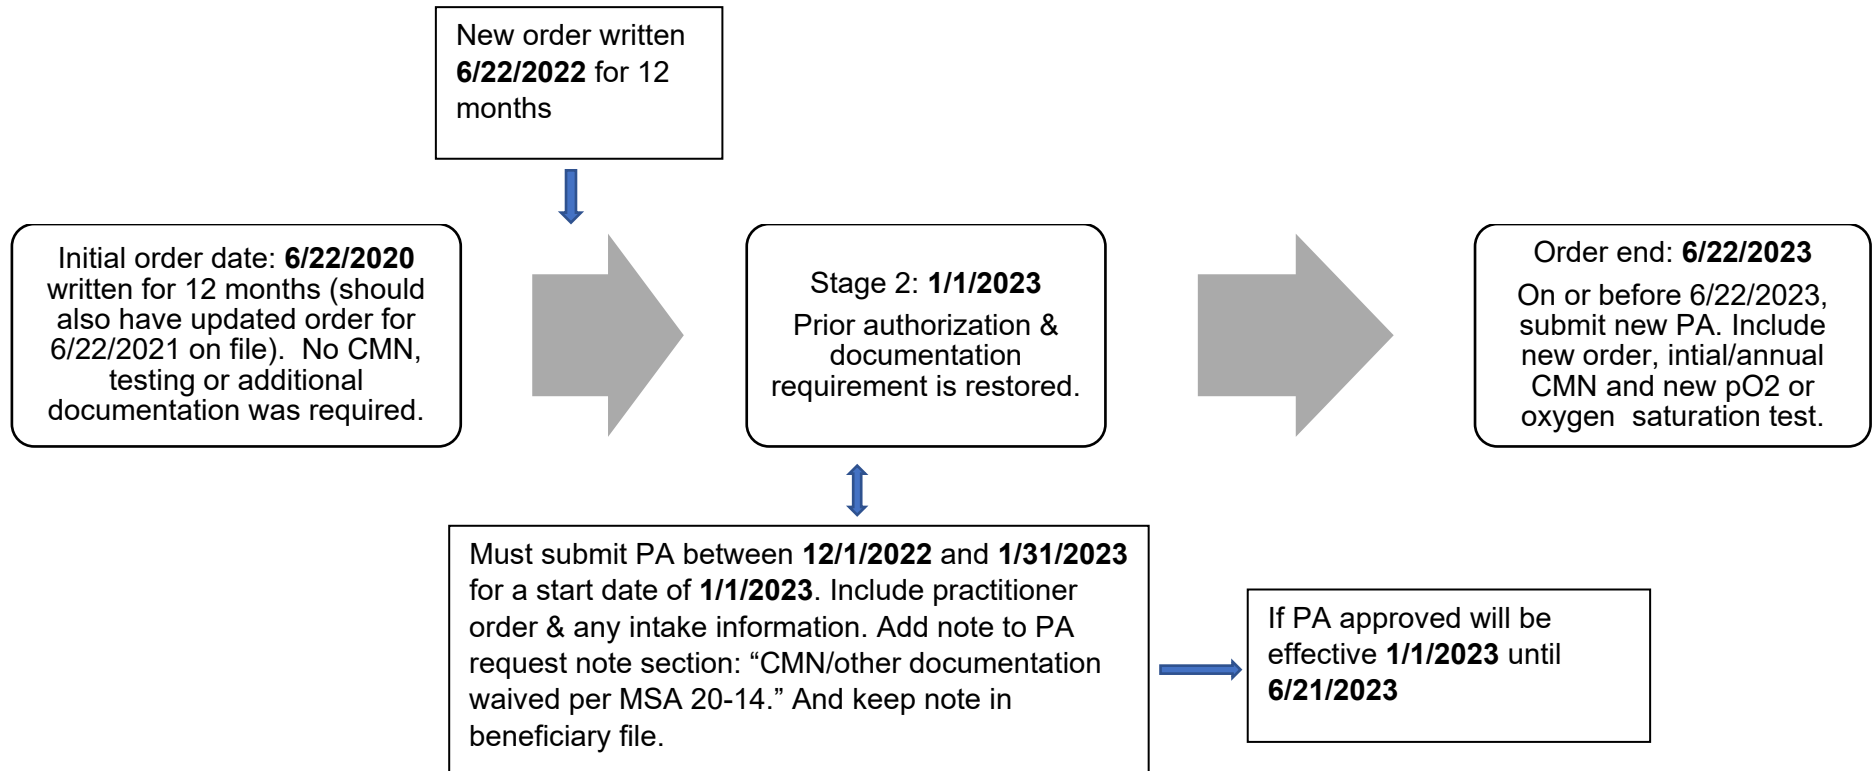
New order written **6/22/2022** for 12 months

Initial order date: **6/22/2020** written for 12 months (should also have updated order for 6/22/2021 on file). No CMN, testing or additional documentation was required.

Stage 2: **1/1/2023**

Prior authorization & documentation requirement is restored.

Order end: **6/22/2023**

On or before 6/22/2023, submit new PA. Include new order, intial/annual CMN and new pO2 or oxygen saturation test.

Must submit PA between **12/1/2022** and **1/31/2023** for a start date of **1/1/2023**. Include practitioner order & any intake information. Add note to PA request note section: “CMN/other documentation waived per MSA 20-14.” And keep note in beneficiary file.

If PA approved will be effective **1/1/2023** until **6/21/2023**